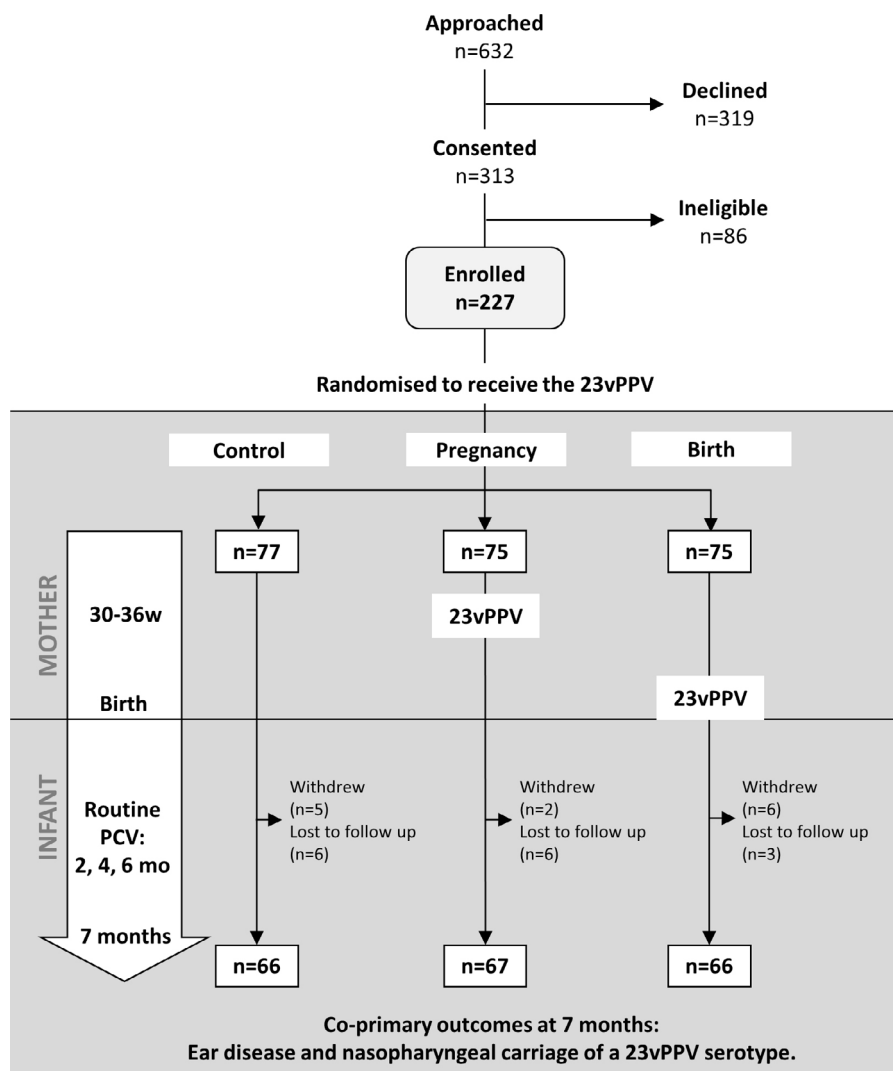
Approached
n=632

Declined
n=319

Consented
n=313

Ineligible
n=86

Enrolled
n=227

Randomised to receive the 23vPPV

Control

Pregnancy

Birth

MOTHER

30-36w

Birth

n=77

n=75

n=75

23vPPV

23vPPV

INFANT

Routine PCV: 2, 4, 6 mo

7 months

Withdrew (n=5)
Lost to follow up (n=6)

Withdrew (n=2)
Lost to follow up (n=6)

Withdrew (n=6)
Lost to follow up (n=3)

n=66

n=67

n=66

Co-primary outcomes at 7 months:
Ear disease and nasopharyngeal carriage of a 23vPPV serotype.